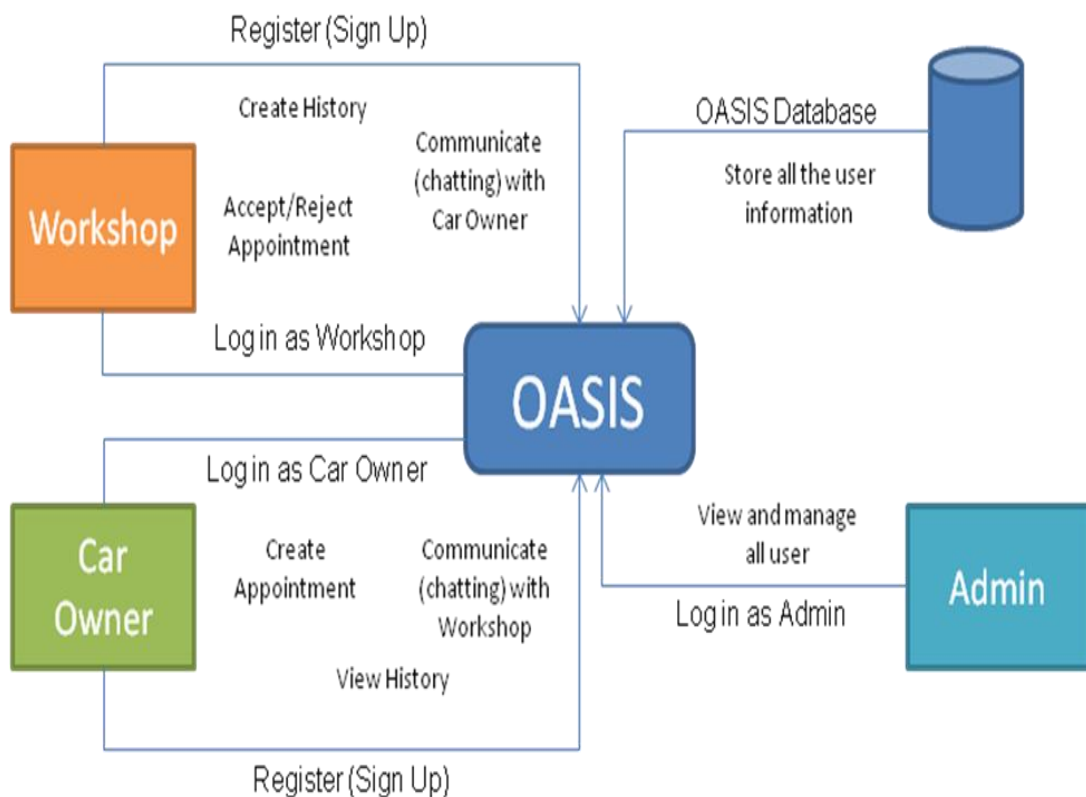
Register (Sign Up)

Create History

Communicate (chatting) with Car Owner

Workshop

Accept/Reject Appointment

Log in as Workshop

OASIS Database

Store all the user information

OASIS

Log in as Car Owner

Car Owner

Create Appointment

Communicate (chatting) with Workshop

View History

Register (Sign Up)

View and manage all user

Log in as Admin

Admin